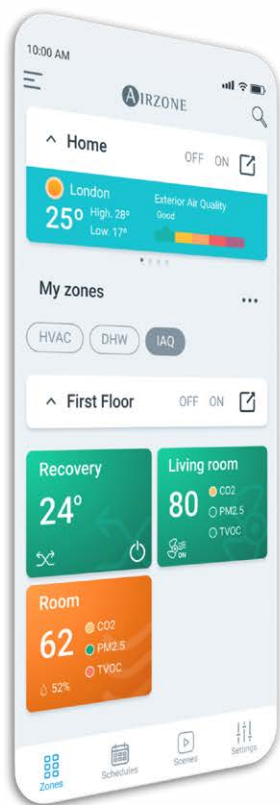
10:00 AM

AIRZONE

^ Home

OFF ON

London

25° High. 28° Low. 17°

Exterior Air Quality Good

My zones

...

HVAC DHW IAQ

^ First Floor

OFF ON

Recovery

24°

Living room

80

CO2

PM2.5

TVOC

ON

Room

62

CO2

PM2.5

TVOC

52%

Zones

Schedules

Scenes

Settings